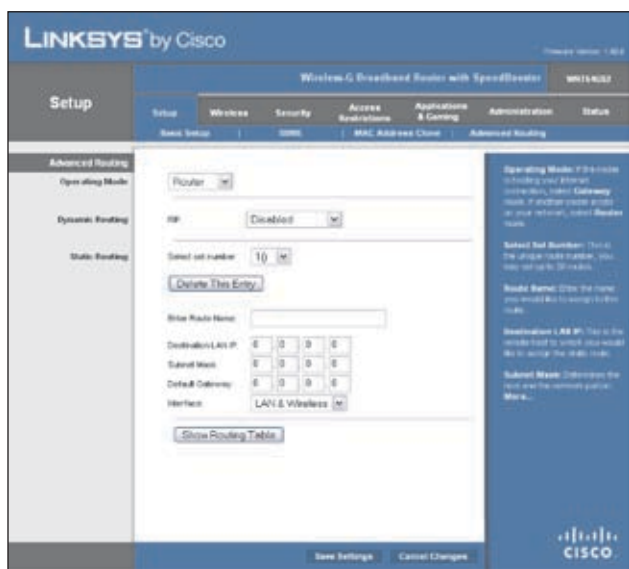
LINKSYS by Cisco

Firmware Version: 1.00.0

Wireless-G Broadband Router with SpeedBooster WRT54GS2

Setup

Setup | Wireless | Security | Access Restrictions | Applications & Gaming | Administration | Status

Basic Setup | DDNS | MAC Address Clone | Advanced Routing

Advanced Routing

Operating Mode

Router

Dynamic Routing

RIP: Disabled

Static Routing

Select set number: 10

Delete This Entry

Enter Route Name:

Destination LAN IP: 0 . 0 . 0 . 0

Subnet Mask: 0 . 0 . 0 . 0

Default Gateway: 0 . 0 . 0 . 0

Interface: LAN & Wireless

Show Routing Table

Operating Mode: If the router is hosting your Internet connection, select Gateway mode. If another router exists on your network, select Router mode.

Select Set Number: This is the unique route number, you may set up to 20 routes.

Route Name: Enter the name you would like to assign to this route.

Destination LAN IP: This is the remote host to which you would like to assign the static route.

Subnet Mask: Determines the host and the network portion. More...

Save Settings Cancel Changes

cisco